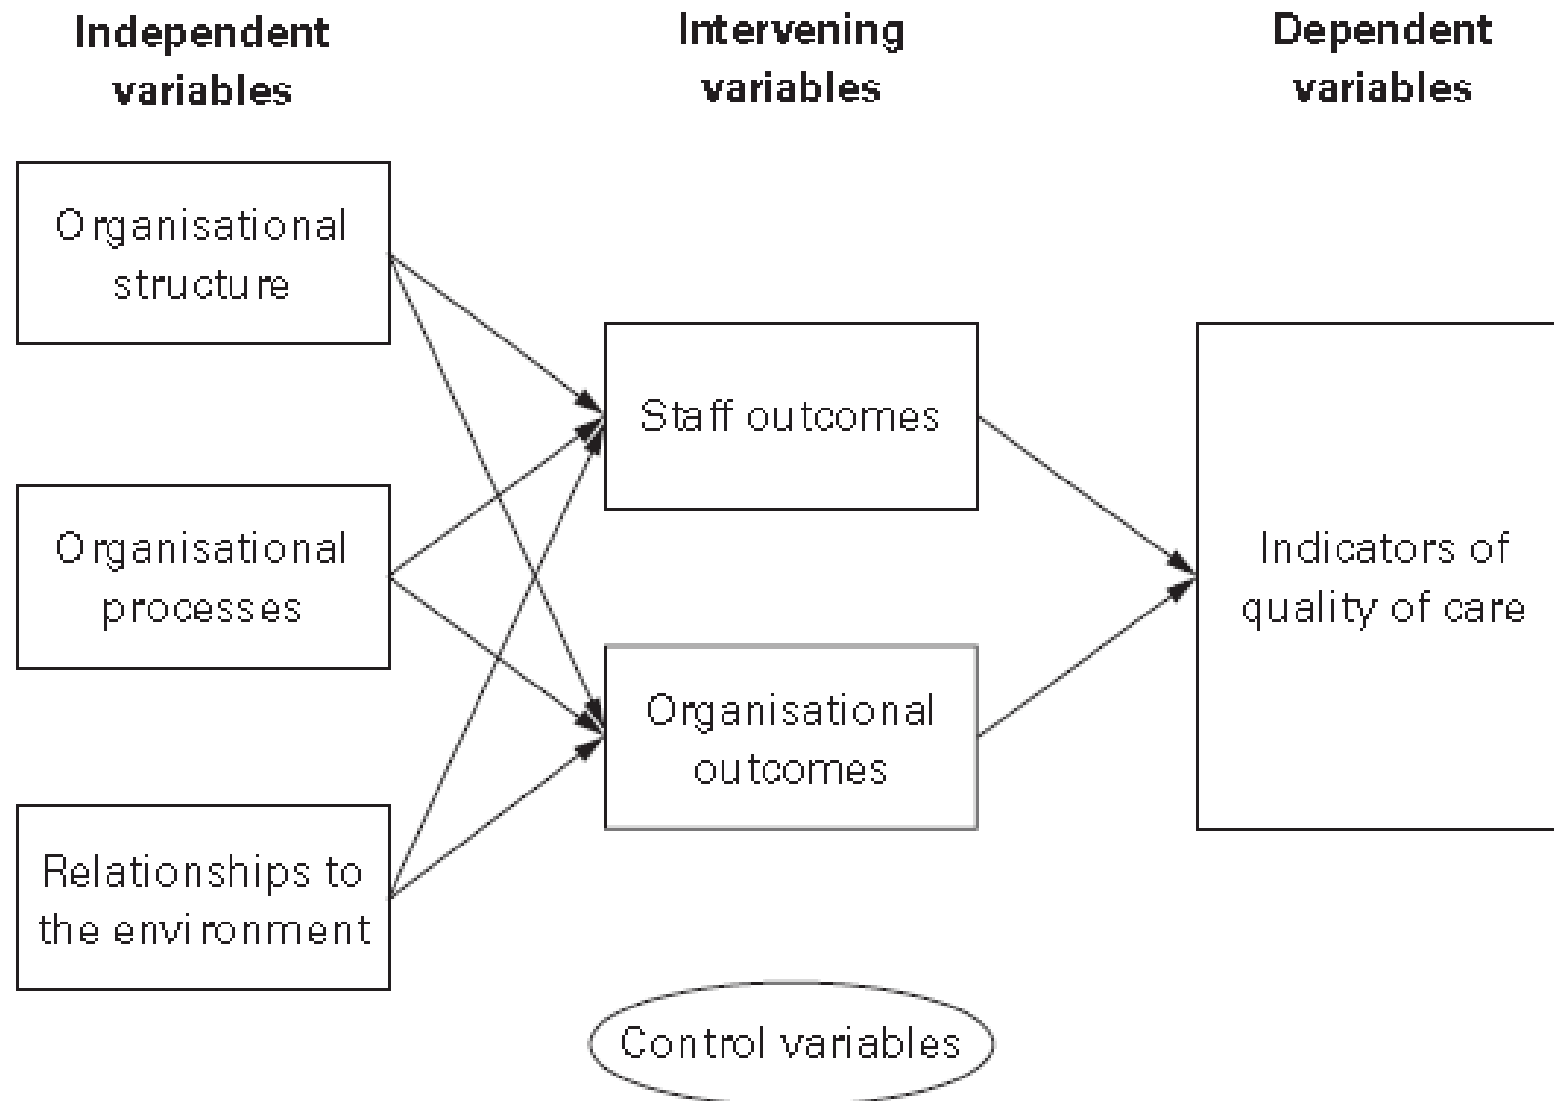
Independent variables

Intervening variables

Dependent variables

Organisational structure

Organisational processes

Relationships to the environment

Staff outcomes

Organisational outcomes

Indicators of quality of care

Control variables